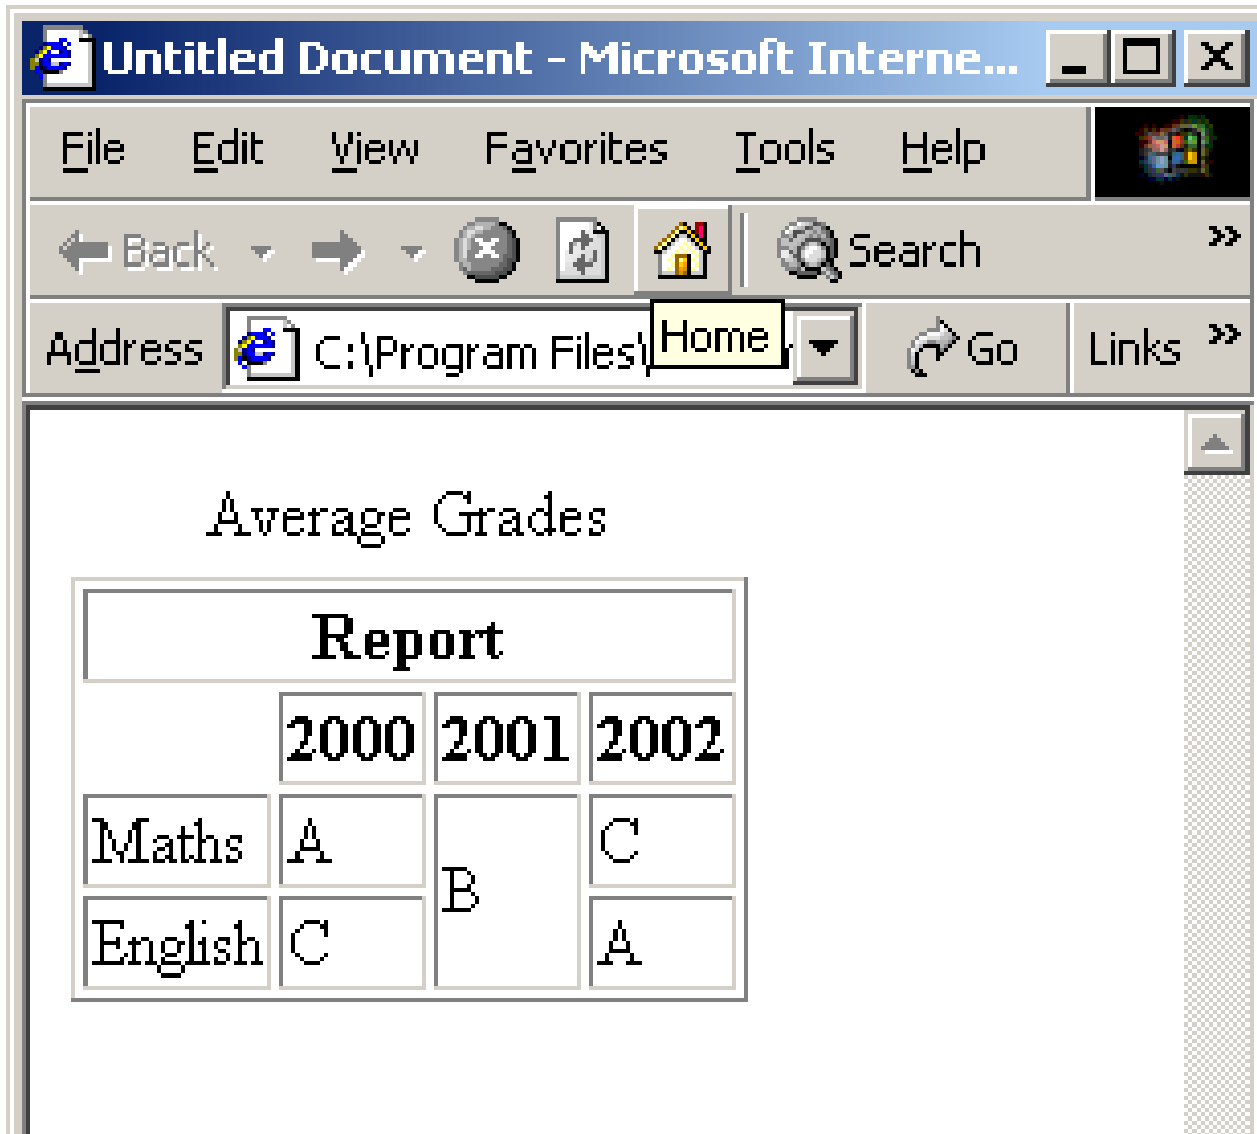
Untitled Document - Microsoft Interne...

File Edit View Favorites Tools Help

Back Search »

Address C:\Program Files\ Home Go Links »

Average Grades

| Report | | | |
|---|---|---|---|
| | 2000 | 2001 | 2002 |
| Maths | A | B | C |
| English | C | | A |